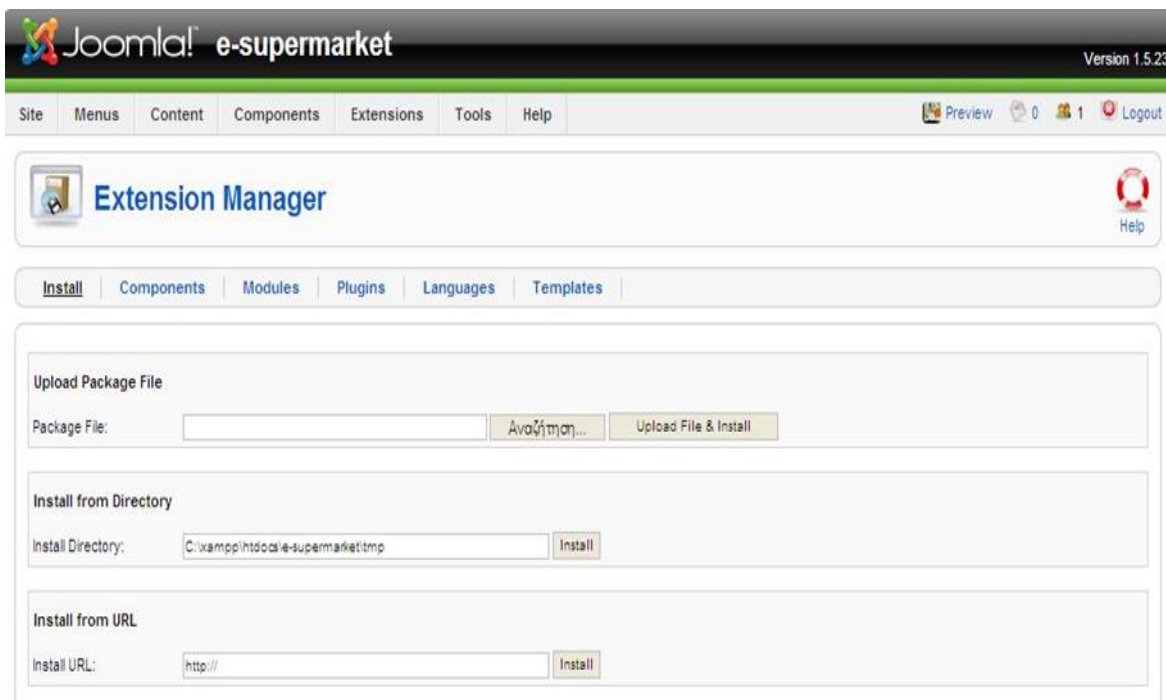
Joomla! e-supermarket

Version 1.5.23

Site Menus Content Components Extensions Tools Help

Preview 0 1 Logout

Extension Manager

Help

Install | Components | Modules | Plugins | Languages | Templates

Upload Package File

Package File: Αναζήτηση... Upload File & Install

Install from Directory

Install Directory: C:\xampp\htdocs\e-supermarket\tmp Install

Install from URL

Install URL: http:// Install